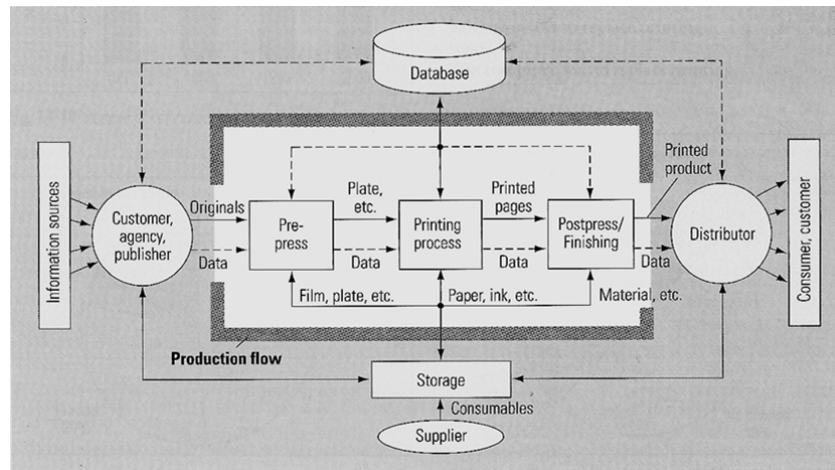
Database

Information sources

Customer, agency, publisher

Originals

Data

Pre-press

Plate, etc.

Data

Printing process

Printed pages

Data

Postpress/ Finishing

Printed product

Data

Distributor

Consumer, customer

Film, plate, etc.

Paper, ink, etc.

Material, etc.

Production flow

Storage

Consumables

Supplier